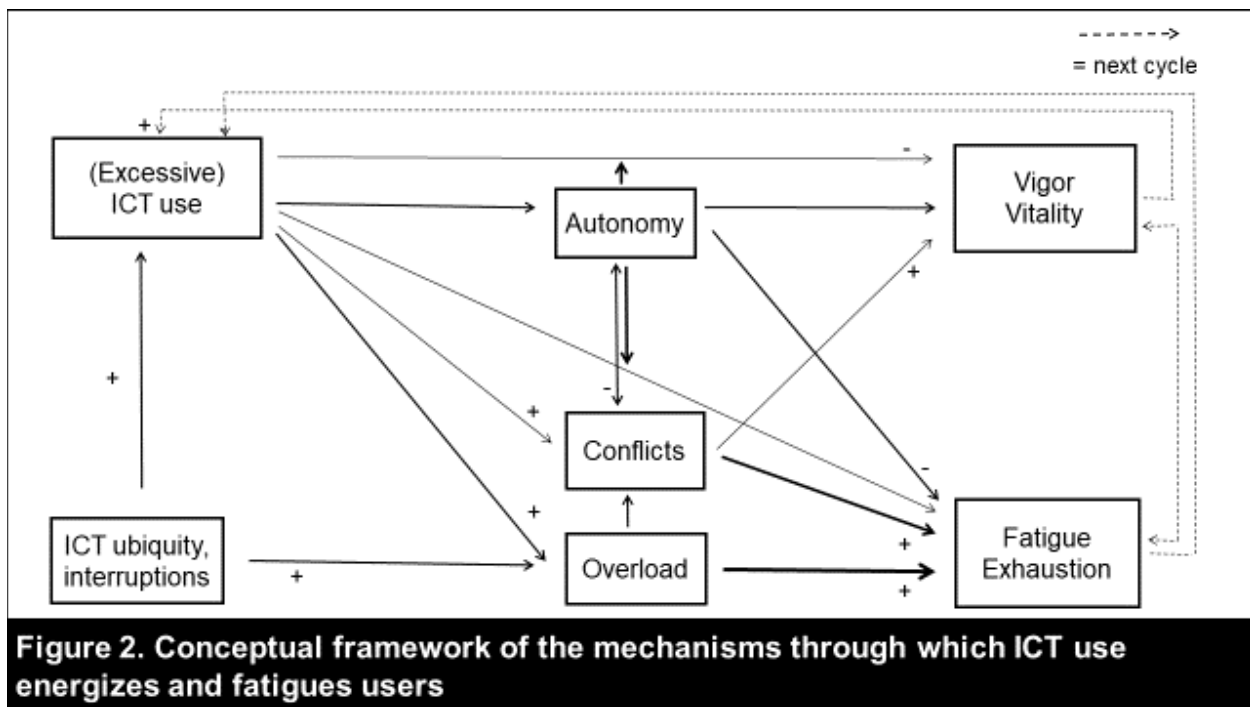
= next cycle

+

(Excessive) ICT use

-

Autonomy

Vigor Vitality

+

+

-

+

Conflicts

-

+

ICT ubiquity, interruptions

+

Overload

+

+

Fatigue Exhaustion

Figure 2. Conceptual framework of the mechanisms through which ICT use energizes and fatigues users